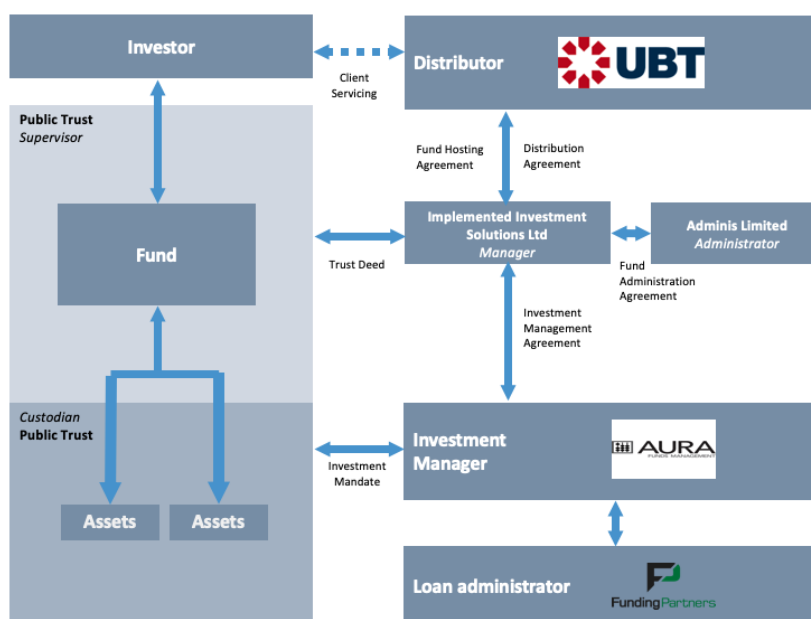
Investor

Client Servicing

Distributor

UBT

Public Trust
Supervisor

Fund Hosting Agreement

Distribution Agreement

Fund

Trust Deed

Implemented Investment Solutions Ltd
Manager

Adminis Limited
Administrator

Fund Administration Agreement

Investment Management Agreement

Custodian
Public Trust

Investment Mandate

Investment Manager

AURA
FUNDS MANAGEMENT

Assets

Assets

Loan administrator

FundingPartners